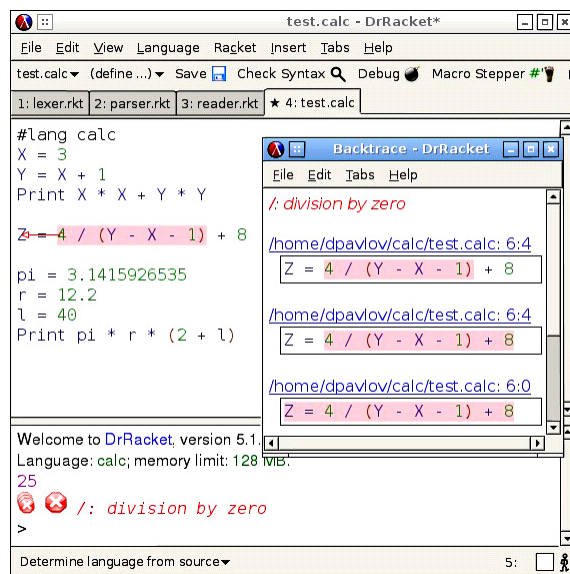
test.calc - DrRacket*

File Edit View Language Racket Insert Tabs Help

test.calc▾ (define ...)▾ Save Check Syntax Debug Macro Stepper #'

1: lexer.rkt 2: parser.rkt 3: reader.rkt ★ 4: test.calc

#lang calc
X = 3
Y = X + 1
Print X * X + Y * Y

Z = 4 / (Y - X - 1) + 8

pi = 3.1415926535
r = 12.2
l = 40
Print pi * r * (2 + l)

Backtrace - DrRacket

File Edit Tabs Help

/: division by zero

/home/dpavlov/calc/test.calc: 6:4
Z = 4 / (Y - X - 1) + 8

/home/dpavlov/calc/test.calc: 6:4
Z = 4 / (Y - X - 1) + 8

/home/dpavlov/calc/test.calc: 6:0
Z = 4 / (Y - X - 1) + 8

Welcome to DrRacket, version 5.1.
Language: calc; memory limit: 128 MB.
25
/: division by zero
>

Determine language from source▾ 5: